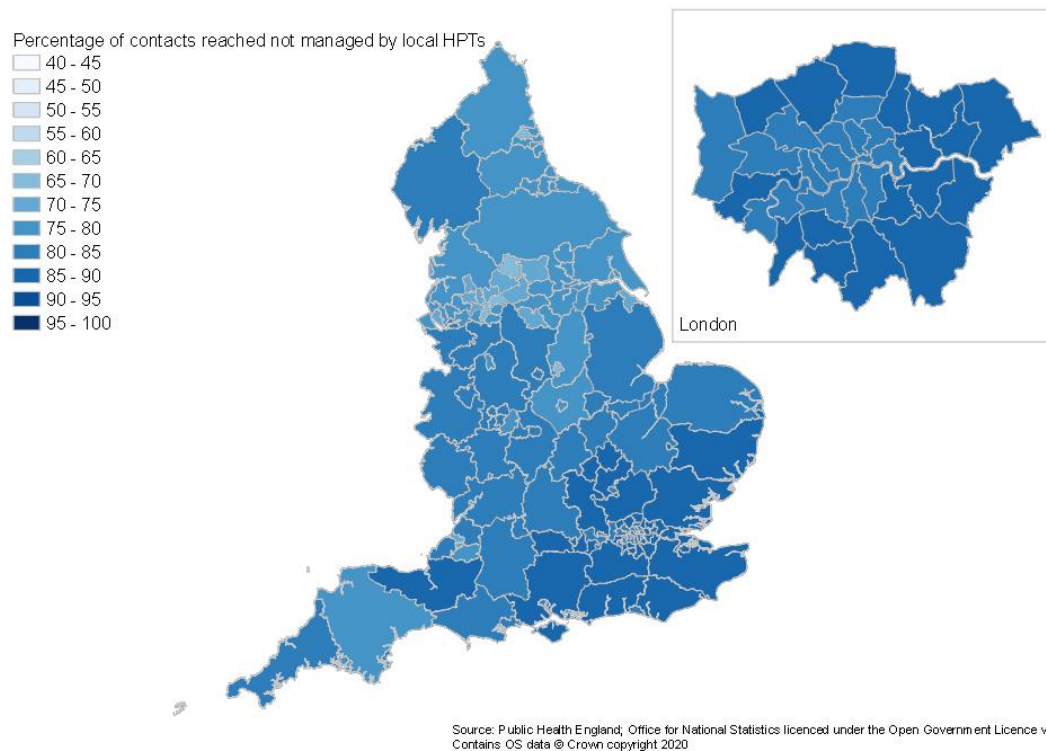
Percentage of contacts reached not managed by local HPTs
40 - 45
45 - 50
50 - 55
55 - 60
60 - 65
65 - 70
70 - 75
75 - 80
80 - 85
85 - 90
90 - 95
95 - 100

London

Source: Public Health England; Office for National Statistics licenced under the Open Government Licence v
Contains OS data © Crown copyright 2020